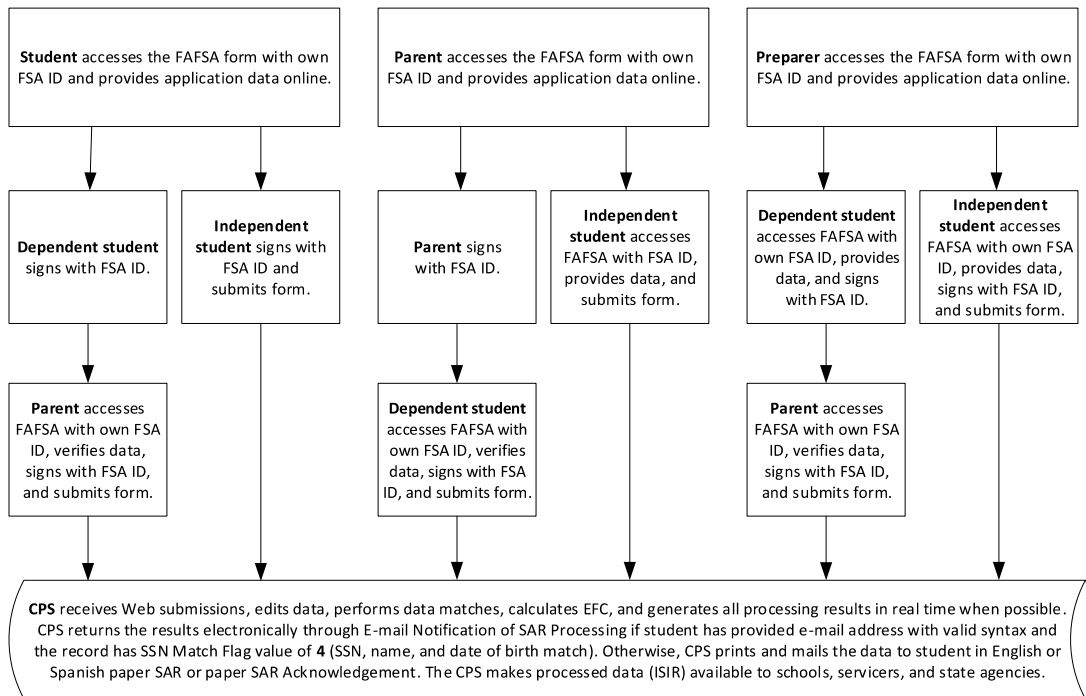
Student accesses the FAFSA form with own FSA ID and provides application data online.

Dependent student signs with FSA ID.

Parent accesses FAFSA with own FSA ID, verifies data, signs with FSA ID, and submits form.

Independent student signs with FSA ID and submits form.

Parent accesses the FAFSA form with own FSA ID and provides application data online.

Parent signs with FSA ID.

Dependent student accesses FAFSA with own FSA ID, verifies data, signs with FSA ID, and submits form.

Independent student accesses FAFSA with own FSA ID, provides data, and submits form.

Preparer accesses the FAFSA form with own FSA ID and provides application data online.

Dependent student accesses FAFSA with own FSA ID, provides data, and signs with FSA ID.

Parent accesses FAFSA with own FSA ID, verifies data, signs with FSA ID, and submits form.

Independent student accesses FAFSA with own FSA ID, provides data, signs with FSA ID, and submits form.

CPS receives Web submissions, edits data, performs data matches, calculates EFC, and generates all processing results in real time when possible. CPS returns the results electronically through E-mail Notification of SAR Processing if student has provided e-mail address with valid syntax and the record has SSN Match Flag value of 4 (SSN, name, and date of birth match). Otherwise, CPS prints and mails the data to student in English or Spanish paper SAR or paper SAR Acknowledgement. The CPS makes processed data (ISIR) available to schools, servicers, and state agencies.